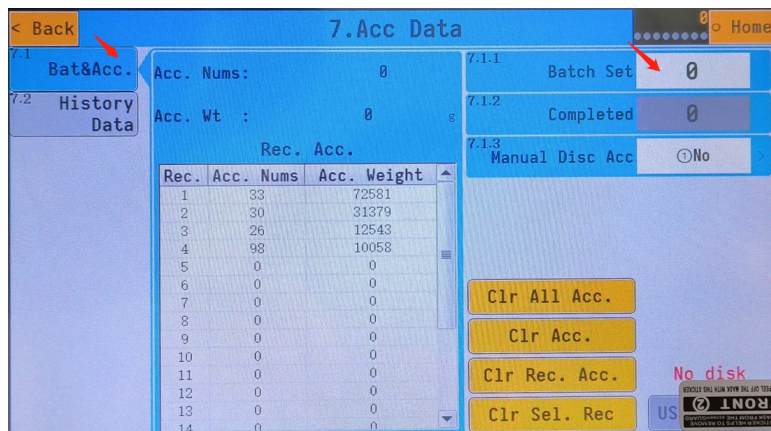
< Back

7.Acc Data

0

Home

7.1
Bat&Acc.

7.2
History Data

Acc. Nums: 0

Acc. Wt : 0 g

Rec. Acc.

| Rec. | Acc. Nums | Acc. Weight |
|---|---|---|
| 1 | 33 | 72581 |
| 2 | 30 | 31379 |
| 3 | 26 | 12543 |
| 4 | 98 | 10058 |
| 5 | 0 | 0 |
| 6 | 0 | 0 |
| 7 | 0 | 0 |
| 8 | 0 | 0 |
| 9 | 0 | 0 |
| 10 | 0 | 0 |
| 11 | 0 | 0 |
| 12 | 0 | 0 |
| 13 | 0 | 0 |
| 14 | 0 | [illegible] |

7.1.1
Batch Set 0

7.1.2
Completed 0

7.1.3
Manual Disc Acc ①No

Clr All Acc.

Clr Acc.

Clr Rec. Acc.

Clr Sel. Rec

No disk

US

RONT

PEEL OFF THE MASK WITH THIS STICKER

STICKER HELPS TO REMOVE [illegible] FROM THE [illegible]